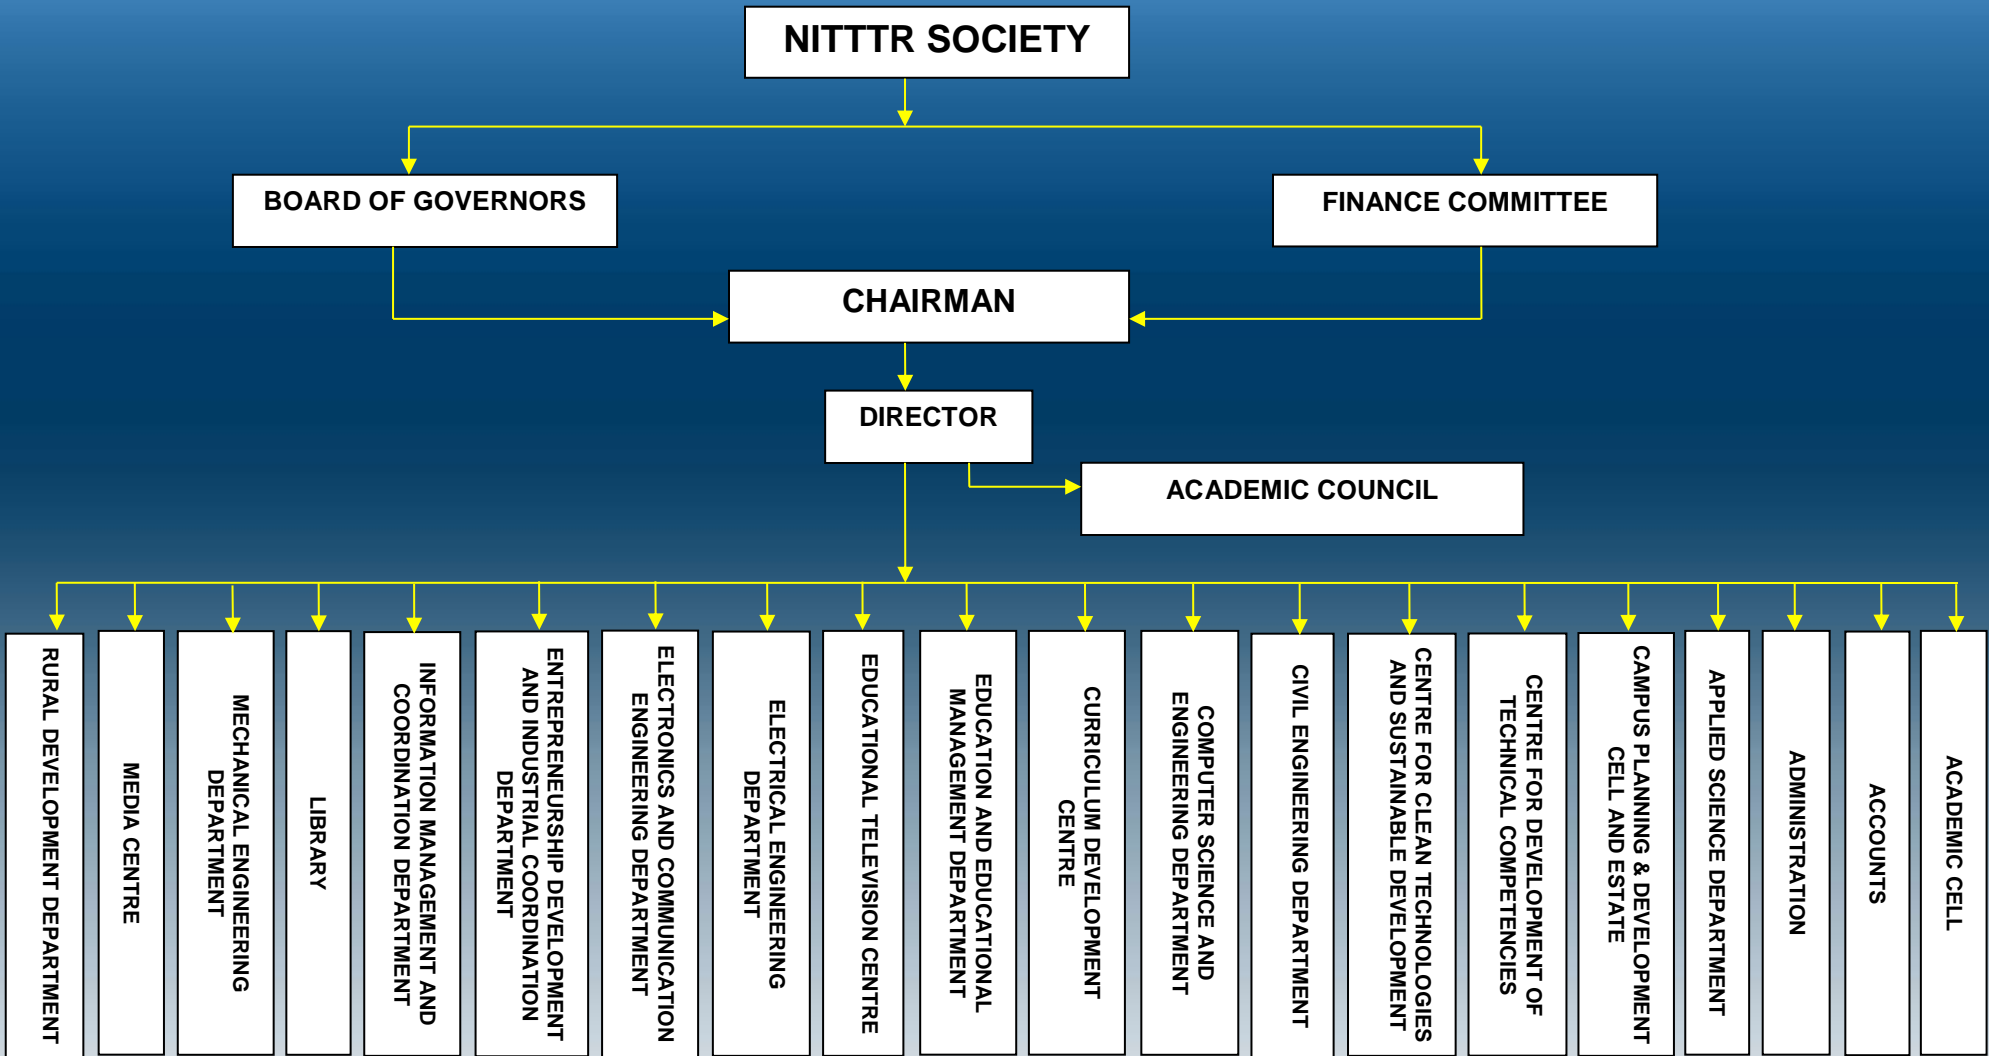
NITTTR SOCIETY

BOARD OF GOVERNORS

FINANCE COMMITTEE

CHAIRMAN

DIRECTOR

ACADEMIC COUNCIL

RURAL DEVELOPMENT DEPARTMENT

MEDIA CENTRE

MECHANICAL ENGINEERING DEPARTMENT

LIBRARY

INFORMATION MANAGEMENT AND COORDINATION DEPARTMENT

ENTREPRENEURSHIP DEVELOPMENT AND INDUSTRIAL COORDINATION DEPARTMENT

ELECTRONICS AND COMMUNICATION ENGINEERING DEPARTMENT

ELECTRICAL ENGINEERING DEPARTMENT

EDUCATIONAL TELEVISION CENTRE

EDUCATION AND EDUCATIONAL MANAGEMENT DEPARTMENT

CURRICULUM DEVELOPMENT CENTRE

COMPUTER SCIENCE AND ENGINEERING DEPARTMENT

CIVIL ENGINEERING DEPARTMENT

CENTRE FOR CLEAN TECHNOLOGIES AND SUSTAINABLE DEVELOPMENT

CENTRE FOR DEVELOPMENT OF TECHNICAL COMPETENCIES

CAMPUS PLANNING & DEVELOPMENT CELL AND ESTATE

APPLIED SCIENCE DEPARTMENT

ADMINISTRATION

ACCOUNTS

ACADEMIC CELL